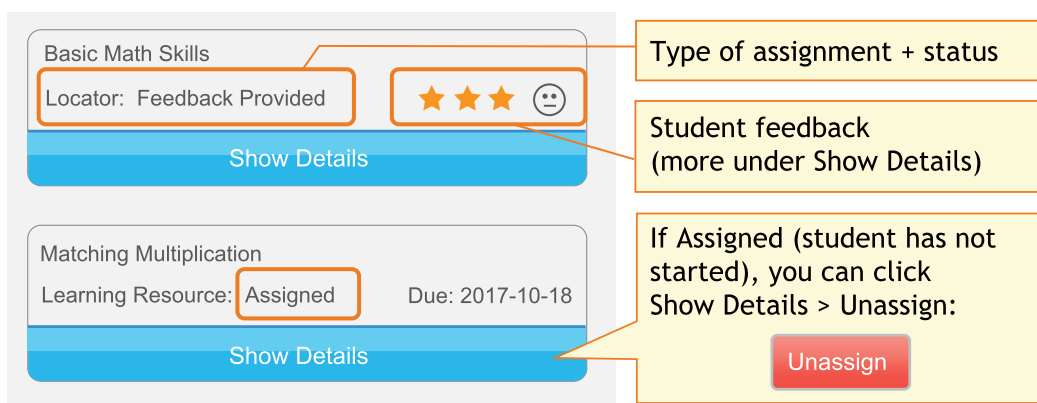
Basic Math Skills

Locator: Feedback Provided

Show Details

Matching Multiplication

Learning Resource: Assigned

Due: 2017-10-18

Show Details

Type of assignment + status

Student feedback
(more under Show Details)

If Assigned (student has not started), you can click Show Details > Unassign:

Unassign